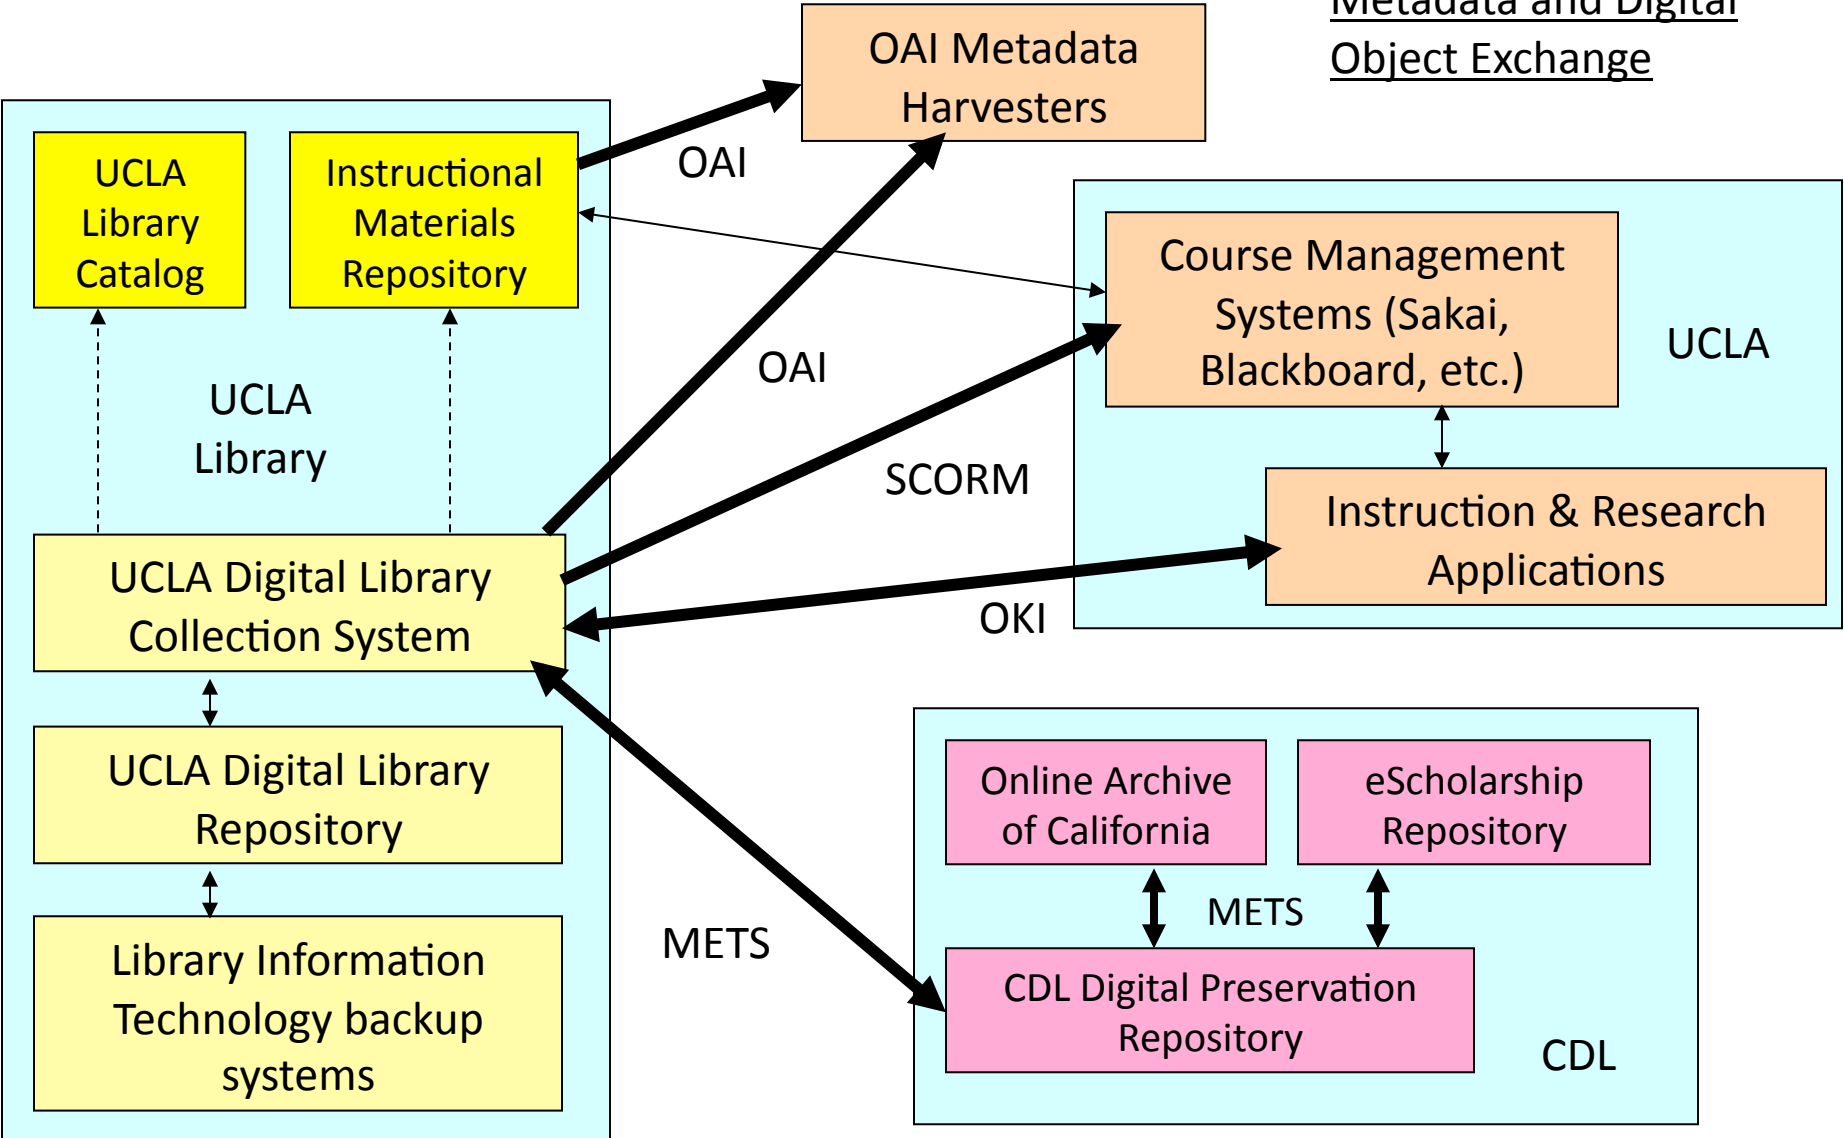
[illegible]
Object Exchange

OAI Metadata Harvesters

UCLA Library Catalog

Instructional Materials Repository

OAI

OAI

UCLA Library

Course Management Systems (Sakai, Blackboard, etc.)

UCLA

SCORM

Instruction & Research Applications

UCLA Digital Library Collection System

OKI

UCLA Digital Library Repository

Library Information Technology backup systems

Online Archive of California

eScholarship Repository

METS

METS

CDL Digital Preservation Repository

CDL